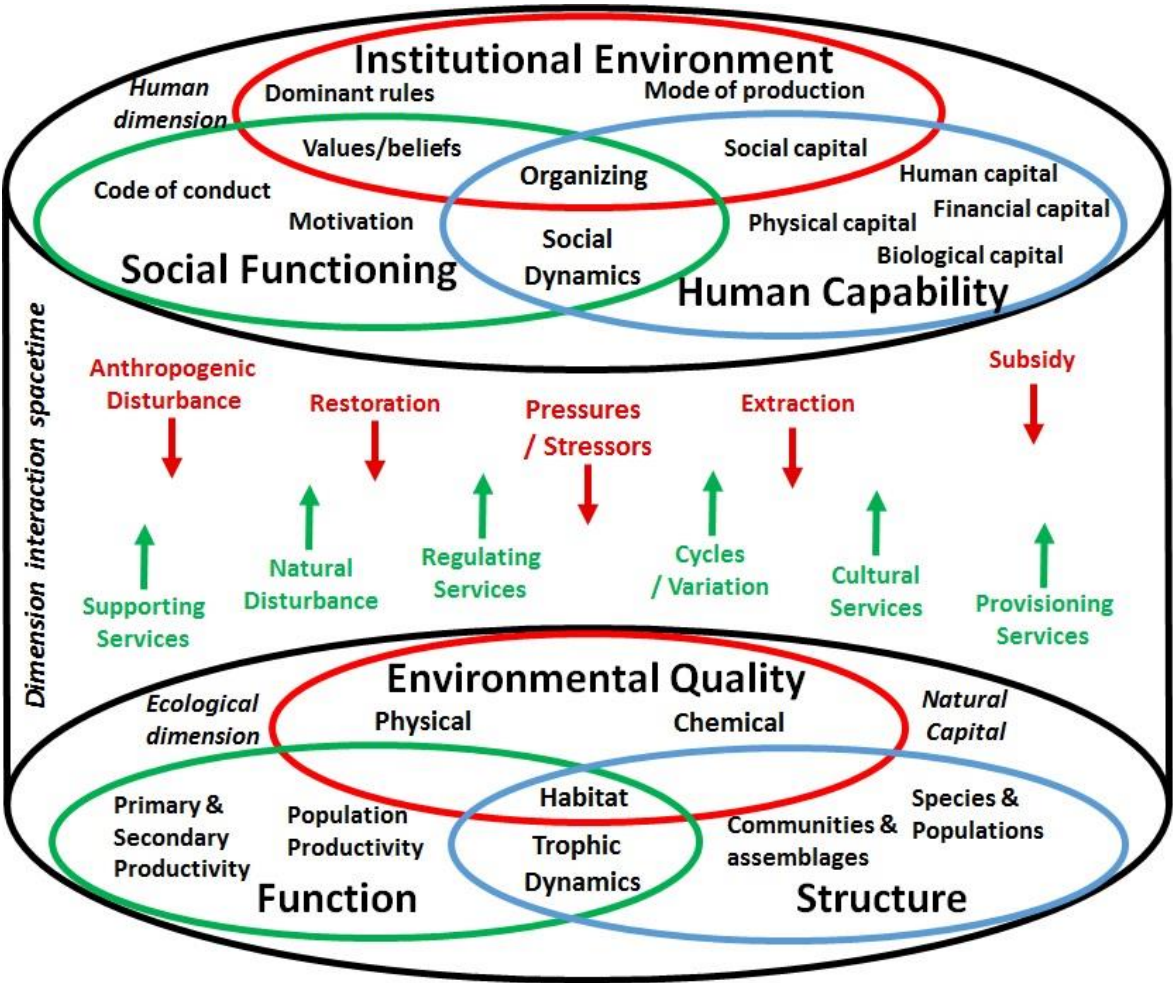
Institutional Environment

Human dimension

Dominant rules

Mode of production

Values/beliefs

Social capital

Organizing

Code of conduct

Human capital

Financial capital

Motivation

Physical capital

Social Dynamics

Biological capital

Social Functioning

Human Capability

Dimension interaction spacetime

Anthropogenic Disturbance

Restoration

Pressures / Stressors

Extraction

Subsidy

Supporting Services

Natural Disturbance

Regulating Services

Cycles / Variation

Cultural Services

Provisioning Services

Environmental Quality

Ecological dimension

Physical

Chemical

Natural Capital

Primary & Secondary Productivity

Population Productivity

Habitat

Species & Populations

Communities & assemblages

Trophic Dynamics

Function

Structure